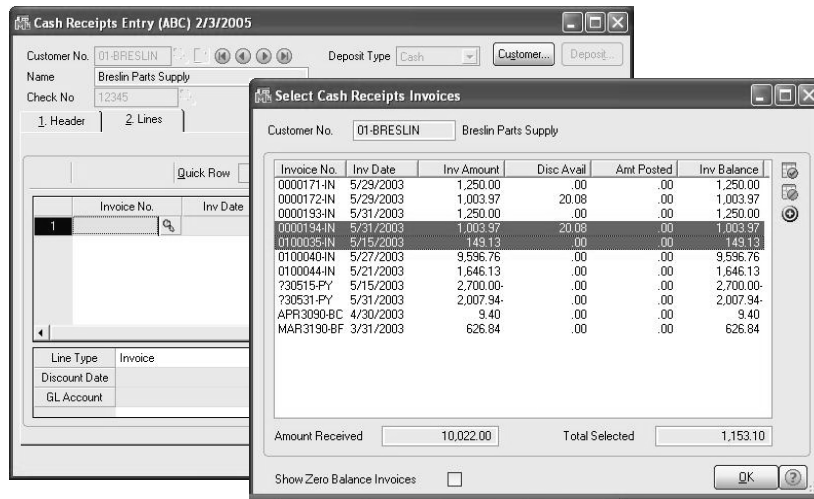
Cash Receipts Entry (ABC) 2/3/2005

Customer No. 01-BRESLIN

Deposit Type Cash

Customer...

Deposit...

Name Breslin Parts Supply

Check No 12345

1. Header

2. Lines

Quick Row

| | Invoice No. | Inv Date |
|---|---|---|
| 1 | | |

| Line Type | Invoice |
|---|---|
| Discount Date | |
| GL Account | |

Select Cash Receipts Invoices

Customer No. 01-BRESLIN Breslin Parts Supply

| Invoice No. | Inv Date | Inv Amount | Disc Avail | Amt Posted | Inv Balance |
|---|---|---|---|---|---|
| 0000171-IN | 5/29/2003 | 1,250.00 | .00 | .00 | 1,250.00 |
| 0000172-IN | 5/29/2003 | 1,003.97 | 20.08 | .00 | 1,003.97 |
| 0000193-IN | 5/31/2003 | 1,250.00 | .00 | .00 | 1,250.00 |
| 0000194-IN | 5/31/2003 | 1,003.97 | 20.08 | .00 | 1,003.97 |
| 0100035-IN | 5/15/2003 | 149.13 | .00 | .00 | 149.13 |
| 0100040-IN | 5/27/2003 | 9,596.76 | .00 | .00 | 9,596.76 |
| 0100044-IN | 5/21/2003 | 1,646.13 | .00 | .00 | 1,646.13 |
| ?30515-PY | 5/15/2003 | 2,700.00- | .00 | .00 | 2,700.00- |
| ?30531-PY | 5/31/2003 | 2,007.94- | .00 | .00 | 2,007.94- |
| APR3090-BC | 4/30/2003 | 9.40 | .00 | .00 | 9.40 |
| MAR3190-BF | 3/31/2003 | 626.84 | .00 | .00 | 626.84 |

Amount Received 10,022.00

Total Selected 1,153.10

Show Zero Balance Invoices

OK